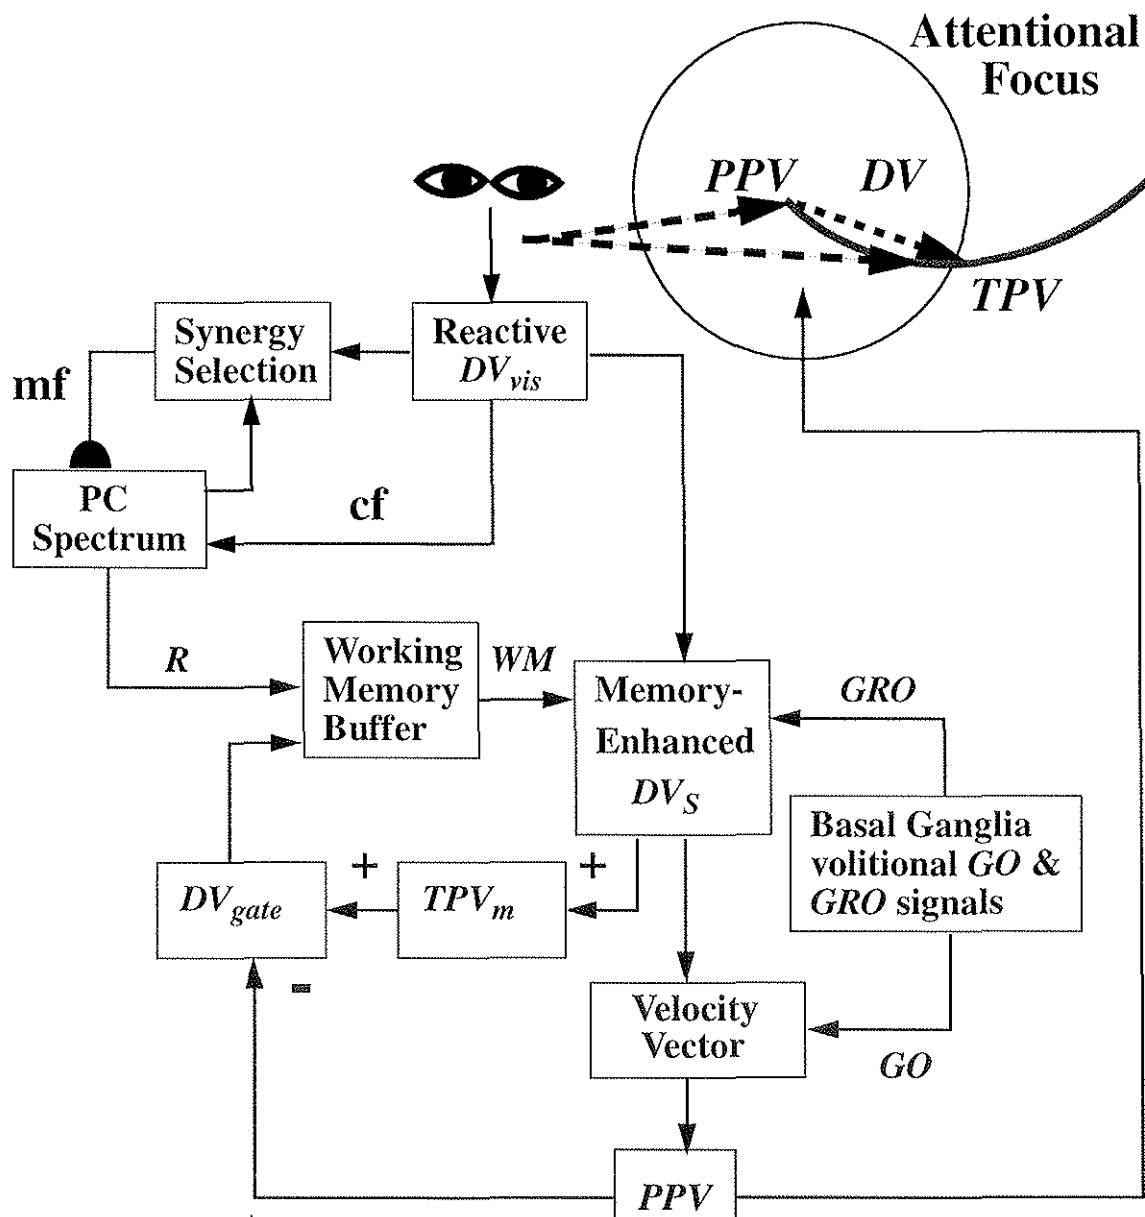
Attentional Focus

PPV

DV

TPV

Synergy Selection

Reactive $DV_{vis}$

mf

PC Spectrum

cf

R

Working Memory Buffer

WM

Memory-Enhanced $DV_S$

GRO

Basal Ganglia volitional GO & GRO signals

+

+

$DV_{gate}$

$TPV_m$

-

Velocity Vector

GO

PPV